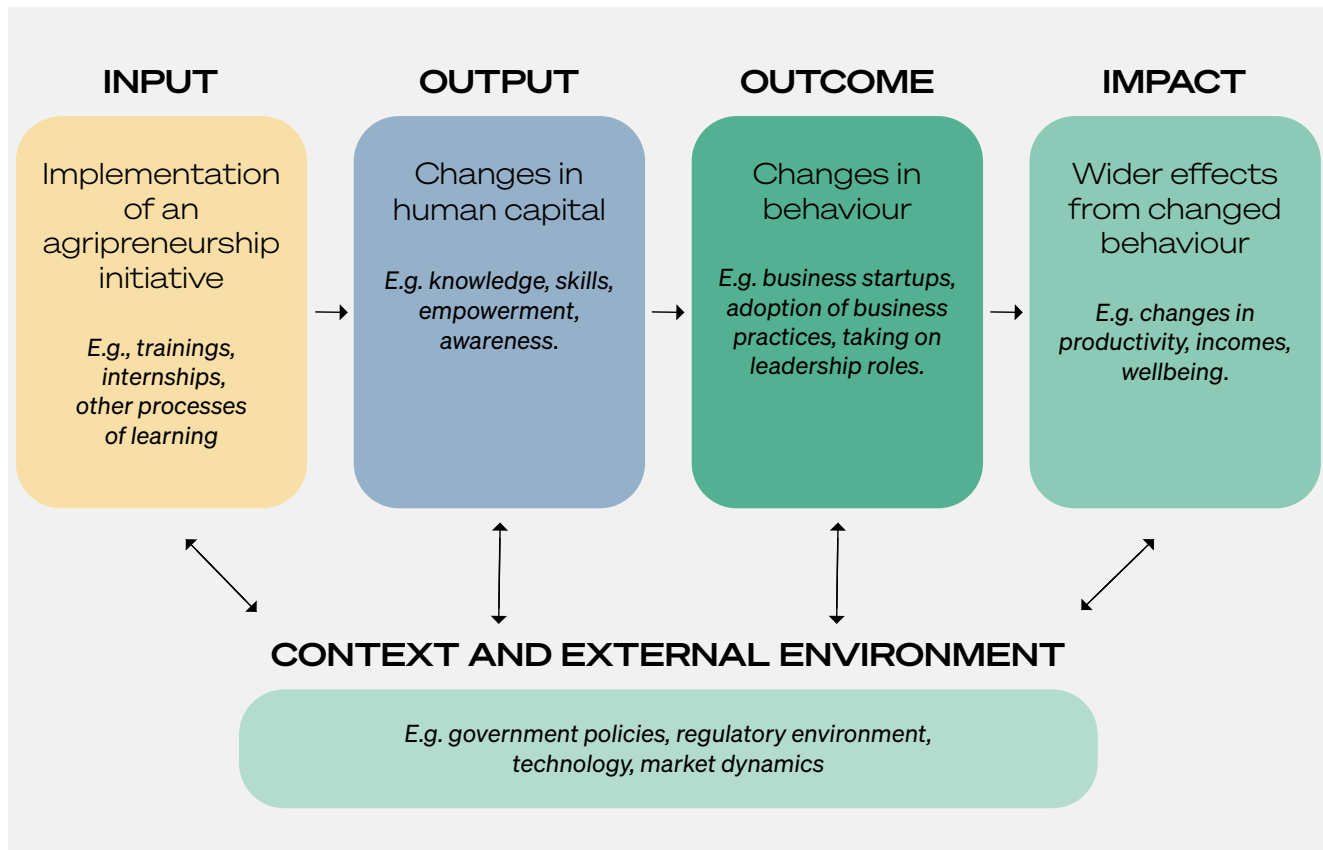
INPUT

Implementation of an agripreneurship initiative

E.g., trainings, internships, other processes of learning

OUTPUT

Changes in human capital

E.g. knowledge, skills, empowerment, awareness.

OUTCOME

Changes in behaviour

E.g. business startups, adoption of business practices, taking on leadership roles.

IMPACT

Wider effects from changed behaviour

E.g. changes in productivity, incomes, wellbeing.

CONTEXT AND EXTERNAL ENVIRONMENT

E.g. government policies, regulatory environment, technology, market dynamics